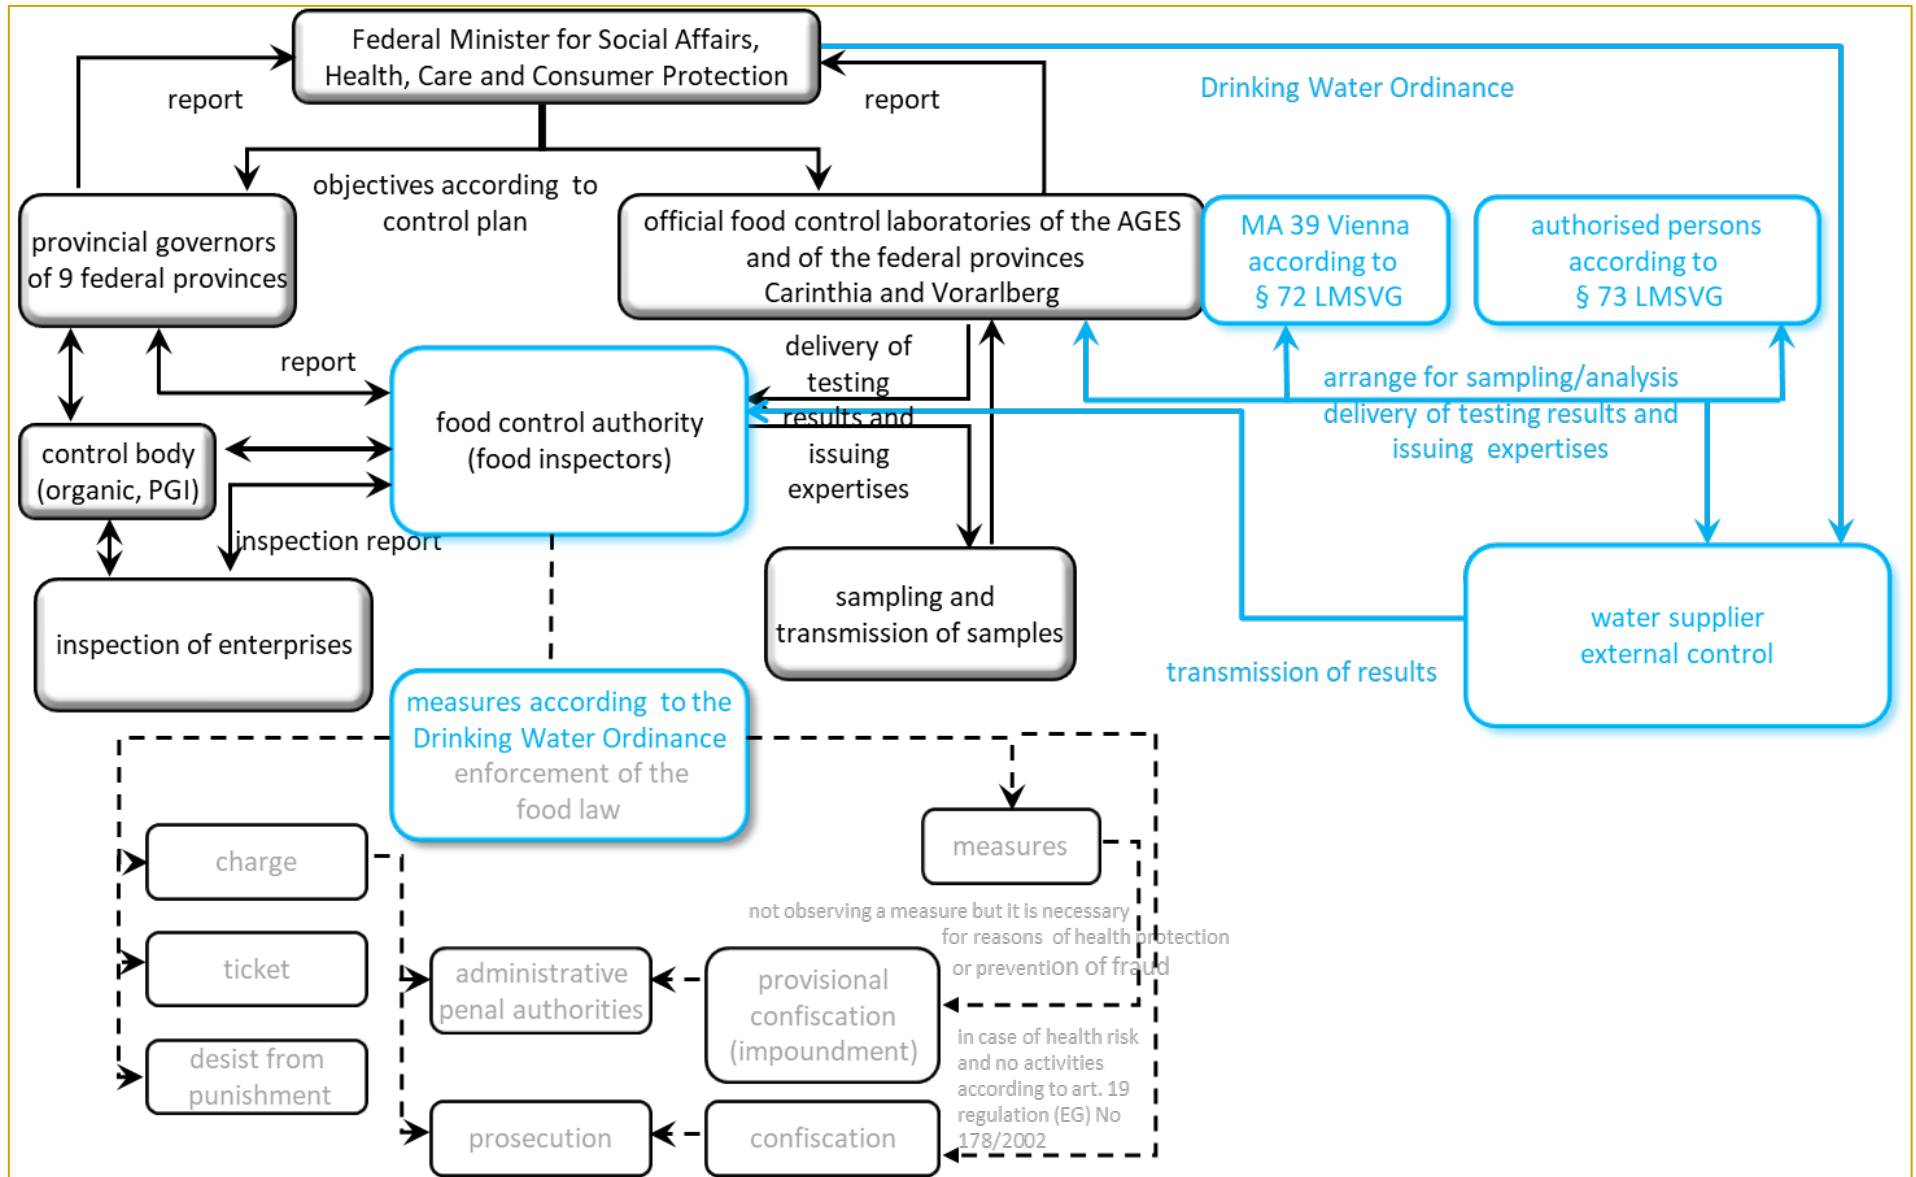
Federal Minister for Social Affairs, Health, Care and Consumer Protection

report

report

Drinking Water Ordinance

objectives according to control plan

provincial governors of 9 federal provinces

official food control laboratories of the AGES and of the federal provinces Carinthia and Vorarlberg

MA 39 Vienna according to § 72 LMSVG

authorised persons according to § 73 LMSVG

report

delivery of testing results and issuing expertises

arrange for sampling/analysis delivery of testing results and issuing expertises

food control authority (food inspectors)

control body (organic, PGI)

inspection report

inspection of enterprises

sampling and transmission of samples

water supplier external control

transmission of results

measures according to the Drinking Water Ordinance enforcement of the food law

measures

charge

ticket

desist from punishment

not observing a measure but it is necessary for reasons of health protection or prevention of fraud

administrative penal authorities

provisional confiscation (impoundment)

in case of health risk and no activities according to art. 19 regulation (EG) No 178/2002

prosecution

confiscation